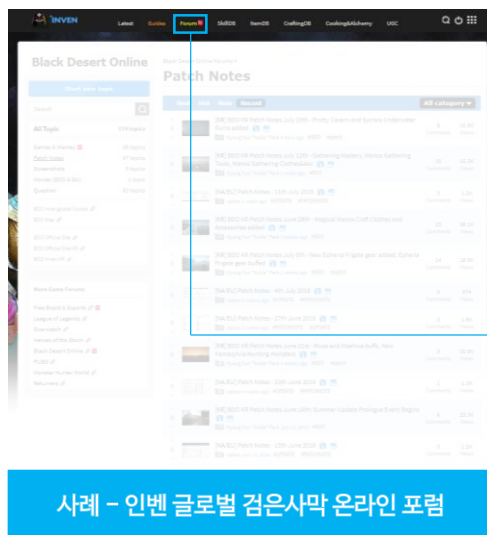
INVEN Latest Guides Forum SkillDB ItemDB CraftingDB Cooking&Alchemy UGC

Black Desert Online

Start new topic

Search

All Topic

Patch Notes

Black Desert Online Forums

Patch Notes

All category

[NA] BDO PA Patch Notes July 18th - Pretty Cavern and Episode Underwater

[NA] BDO PA Patch Notes July 11th - Gathering Mastery, Manos Gathering Tools, Manos Gathering Clothes added

[NA/EU] Patch Notes - 11th July 2018

[NA] BDO PA Patch Notes June 28th - Magical Manos Craft Clothes and Accessories added

[NA] BDO PA Patch Notes July 4th - New Combat Frigate gear added, General Frigate gear buffed

[NA/EU] Patch Notes - 4th July 2018

[NA/EU] Patch Notes - 27th June 2018

[NA] BDO PA Patch Notes June 21st - Nova and Maehwa buffs, New Fantasy Wandering Monsters

[NA/EU] Patch Notes - 20th June 2018

[NA] BDO PA Patch Notes June 14th- Summer Update Prologue Event Begins

[NA/EU] Patch Notes - 13th June 2018

사례 - 인벤 글로벌 검은사막 온라인 포럼